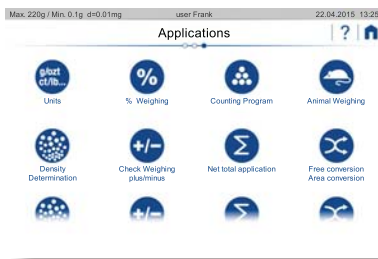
Max. 220g / Min. 0.1g d=0.01mg user Frank 22.04.2015 13:25

Applications

?

g/ozt ct/lb...

Units

%

% Weighing

Counting Program

Animal Weighing

Density Determination

+/-

Check Weighing plus/minus

Σ

Net total application

Free conversion Area conversion